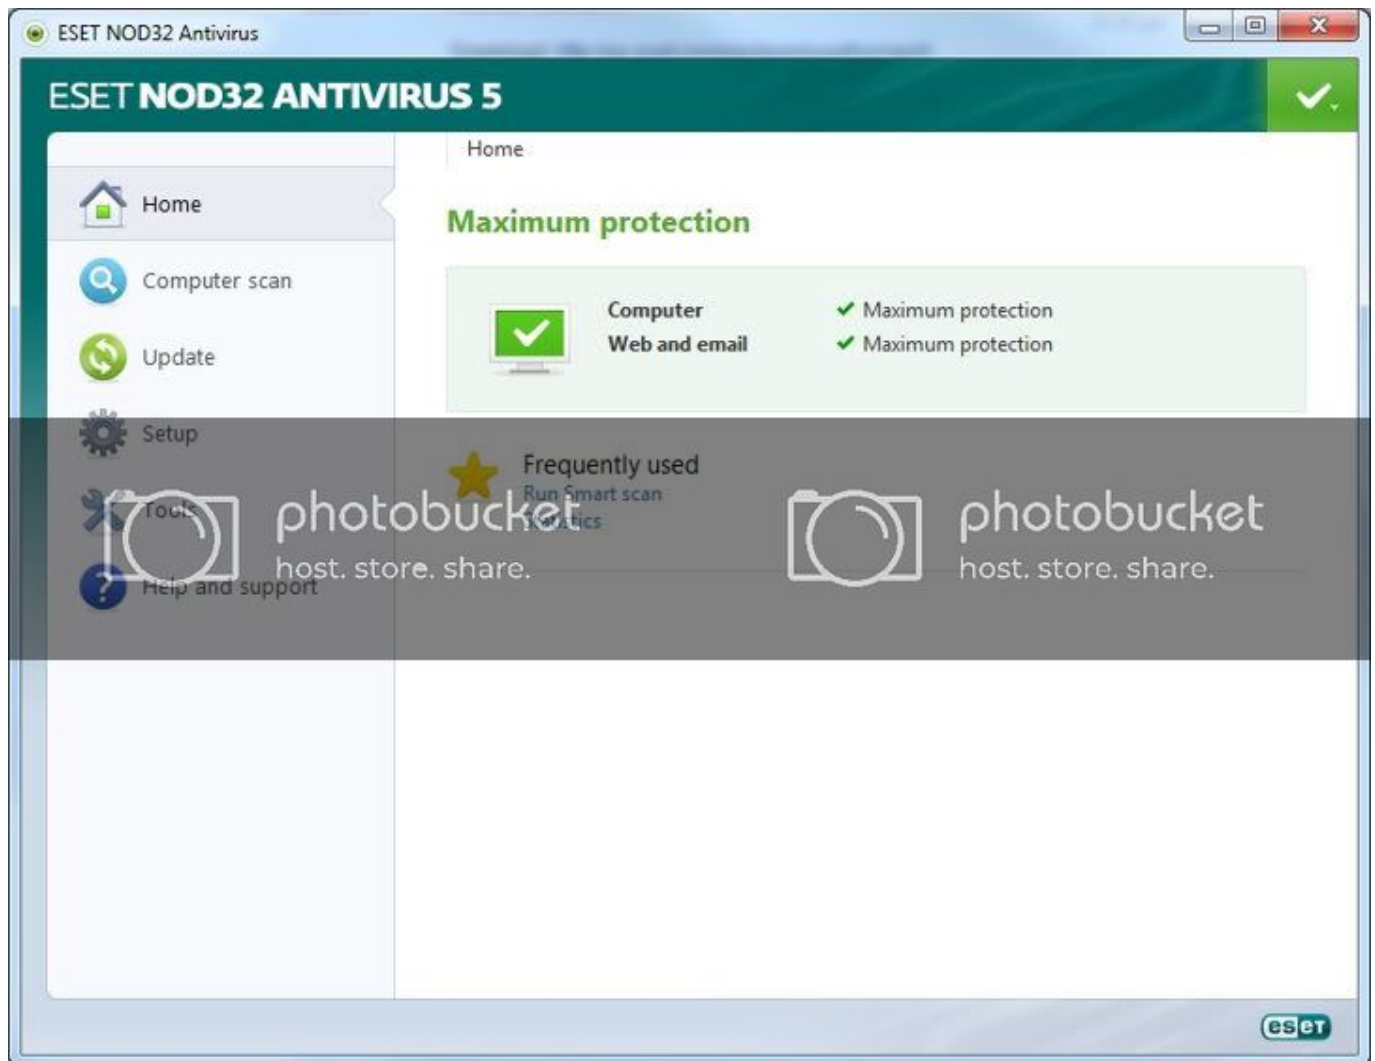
ESET NOD32 Antivirus

ESET NOD32 ANTIVIRUS 5

Home

Computer scan

Update

Setup

Tools

Help and support

Home

Maximum protection

Computer ✔ Maximum protection
Web and email ✔ Maximum protection

Frequently used
Run Smart scan
Statistics

photobucket
host. store. share.

photobucket
host. store. share.

eset